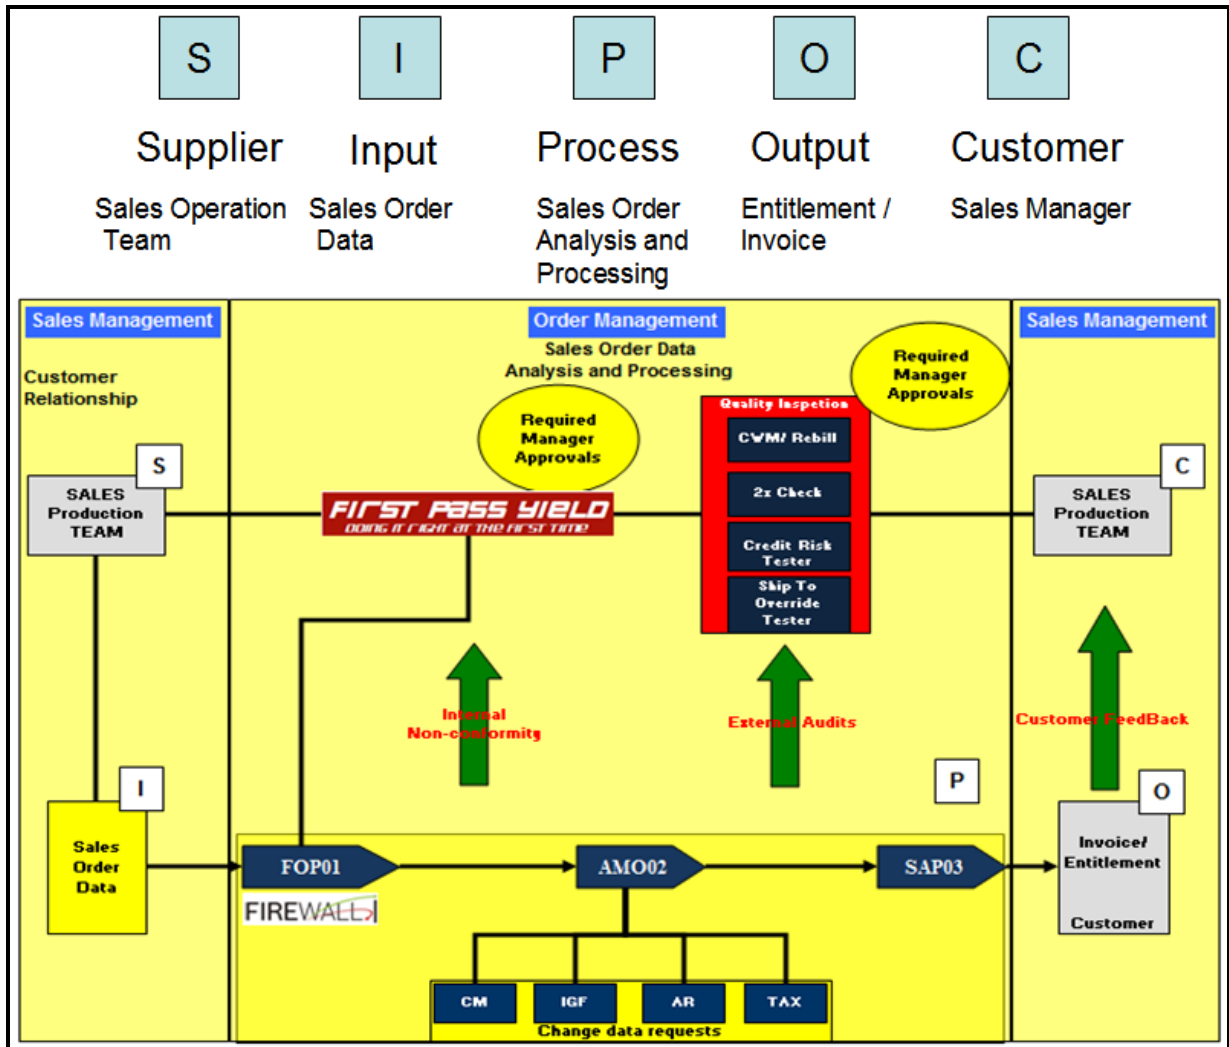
S I P O C

Supplier
Sales Operation Team

Input
Sales Order Data

Process
Sales Order Analysis and Processing

Output
Entitlement / Invoice

Customer
Sales Manager

Sales Management

Customer Relationship

S

SALES Production TEAM

I

Sales Order Data

Order Management

Sales Order Data Analysis and Processing

Required Manager Approvals

FIRST PASS YIELD
DOING IT RIGHT AT THE FIRST TIME

Quality Inspetion

CWM/ Rebill

2x Check

Credit Risk Tester

Ship To Override Tester

Required Manager Approvals

Internal Non-conformity

External Audits

P

FOP01

FIREWALL

AMO02

SAP03

CM

IGF

AR

TAX

Change data requests

Sales Management

C

SALES Production TEAM

Customer FeedBack

O

Invoice/ Entitlement

Customer